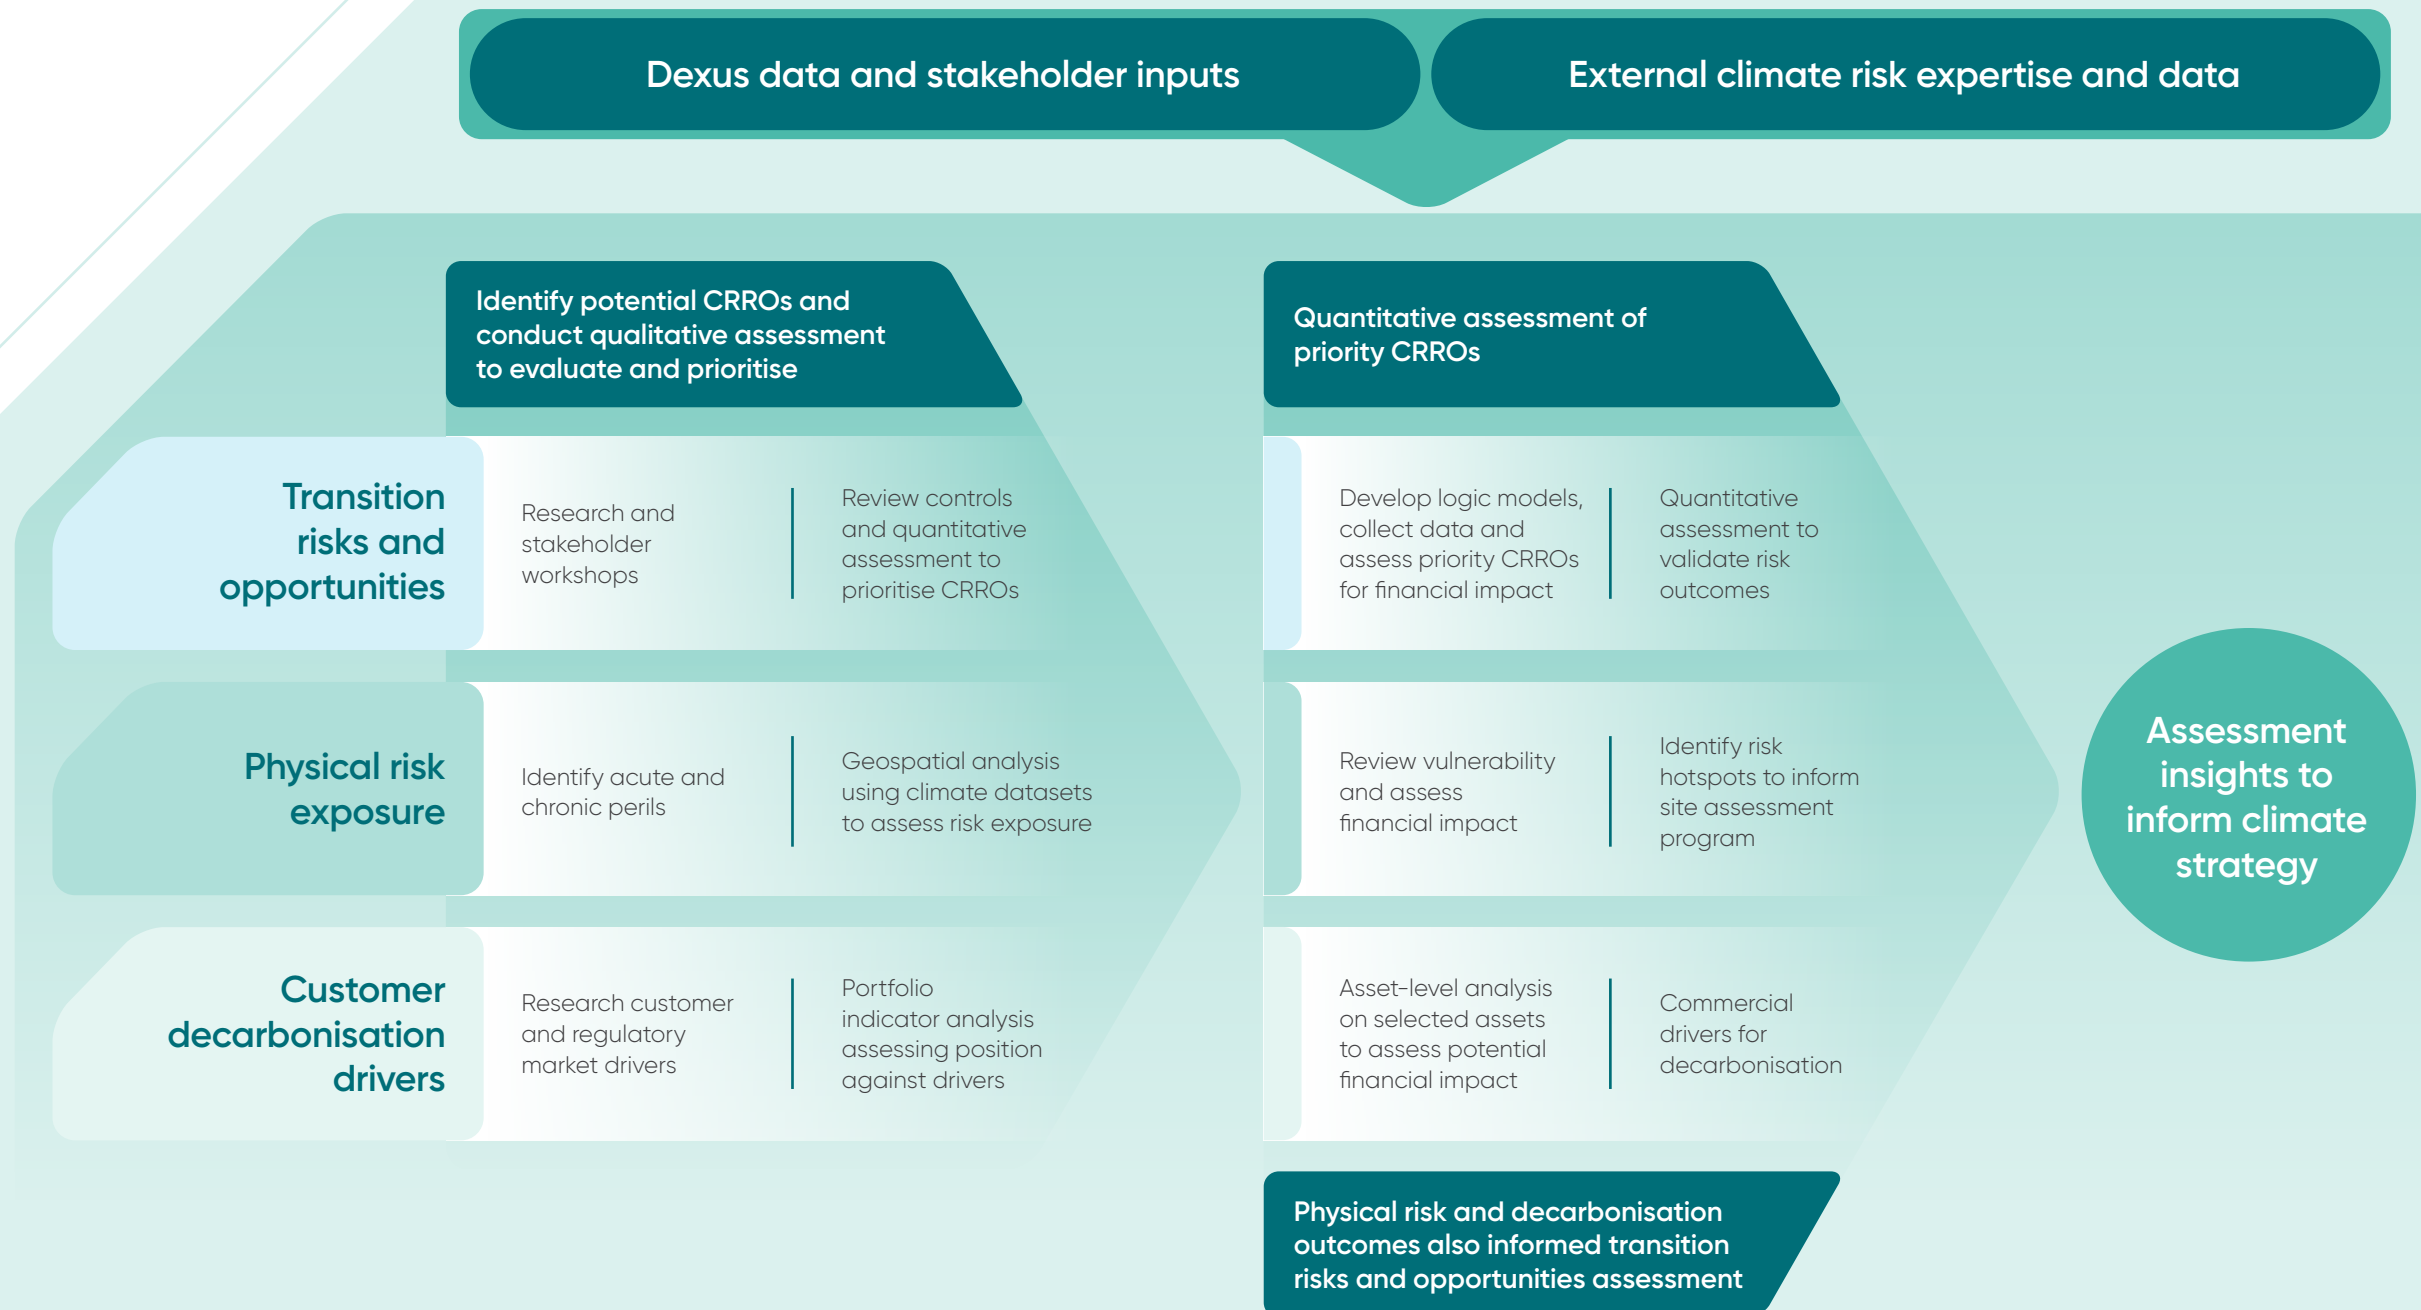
Dexus data and stakeholder inputs

External climate risk expertise and data

Identify potential CRROs and conduct qualitative assessment to evaluate and prioritise

Quantitative assessment of priority CRROs

Transition risks and opportunities

Research and stakeholder workshops

Review controls and quantitative assessment to prioritise CRROs

Develop logic models, collect data and assess priority CRROs for financial impact

Quantitative assessment to validate risk outcomes

Physical risk exposure

Identify acute and chronic perils

Geospatial analysis using climate datasets to assess risk exposure

Review vulnerability and assess financial impact

Identify risk hotspots to inform site assessment program

Assessment insights to inform climate strategy

Customer decarbonisation drivers

Research customer and regulatory market drivers

Portfolio indicator analysis assessing position against drivers

Asset-level analysis on selected assets to assess potential financial impact

Commercial drivers for decarbonisation

Physical risk and decarbonisation outcomes also informed transition risks and opportunities assessment